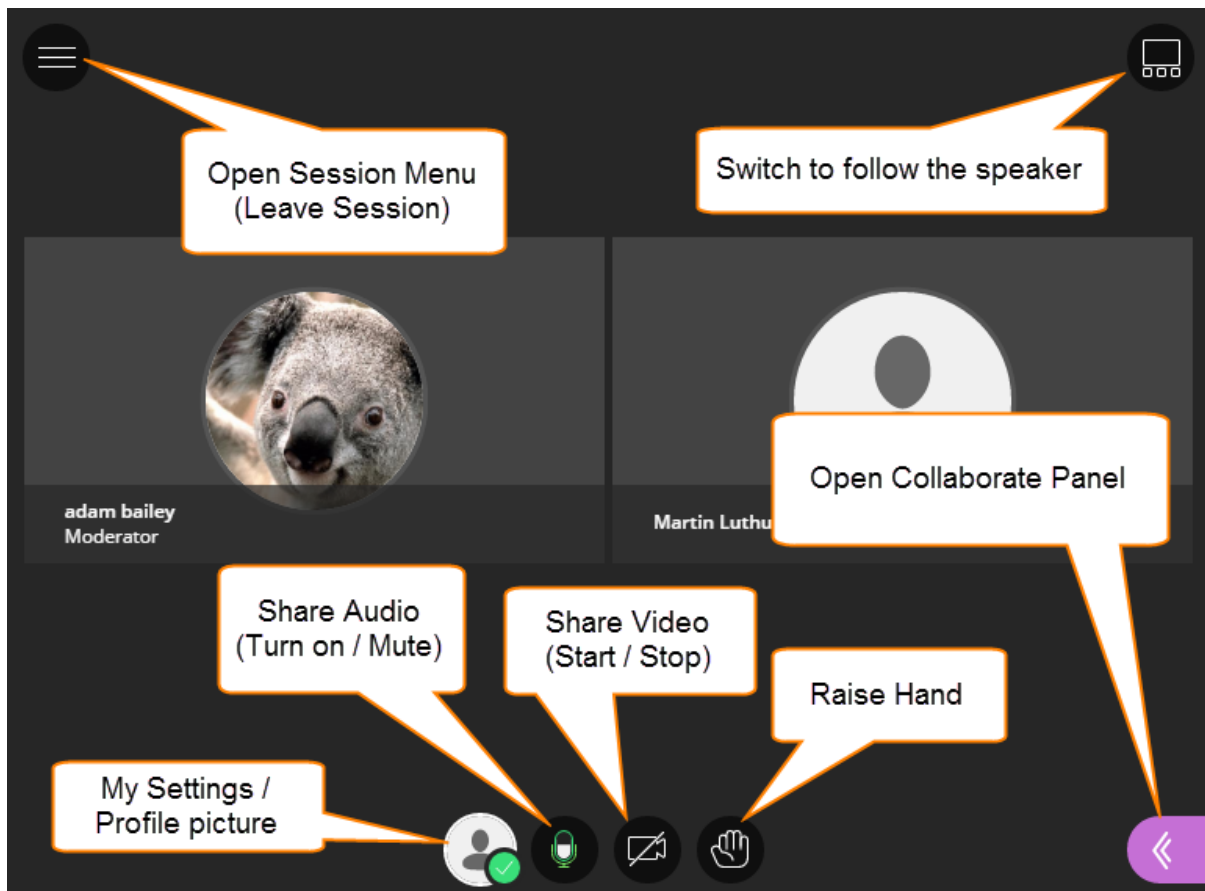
Open Session Menu
(Leave Session)

Switch to follow the speaker

adam bailey
Moderator

Martin Luthu

Open Collaborate Panel

Share Audio
(Turn on / Mute)

Share Video
(Start / Stop)

Raise Hand

My Settings /
Profile picture